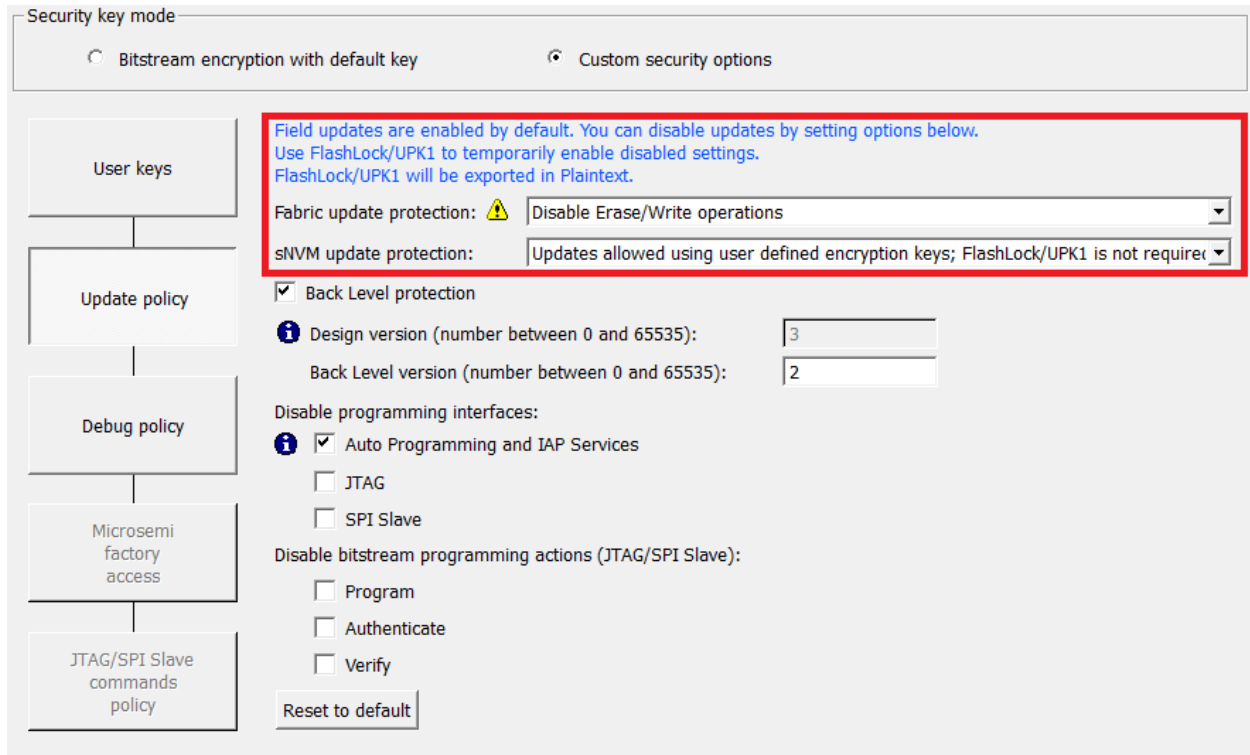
Security key mode

Bitstream encryption with default key

Custom security options

User keys

Update policy

Debug policy

Microsemi factory access

JTAG/SPI Slave commands policy

Field updates are enabled by default. You can disable updates by setting options below.
Use FlashLock/UPK1 to temporarily enable disabled settings.
FlashLock/UPK1 will be exported in Plaintext.

Fabric update protection: Disable Erase/Write operations

sNVM update protection: Updates allowed using user defined encryption keys; FlashLock/UPK1 is not requirec

Back Level protection

Design version (number between 0 and 65535): 3

Back Level version (number between 0 and 65535): 2

Disable programming interfaces:

Auto Programming and IAP Services

JTAG

SPI Slave

Disable bitstream programming actions (JTAG/SPI Slave):

Program

Authenticate

Verify

Reset to default